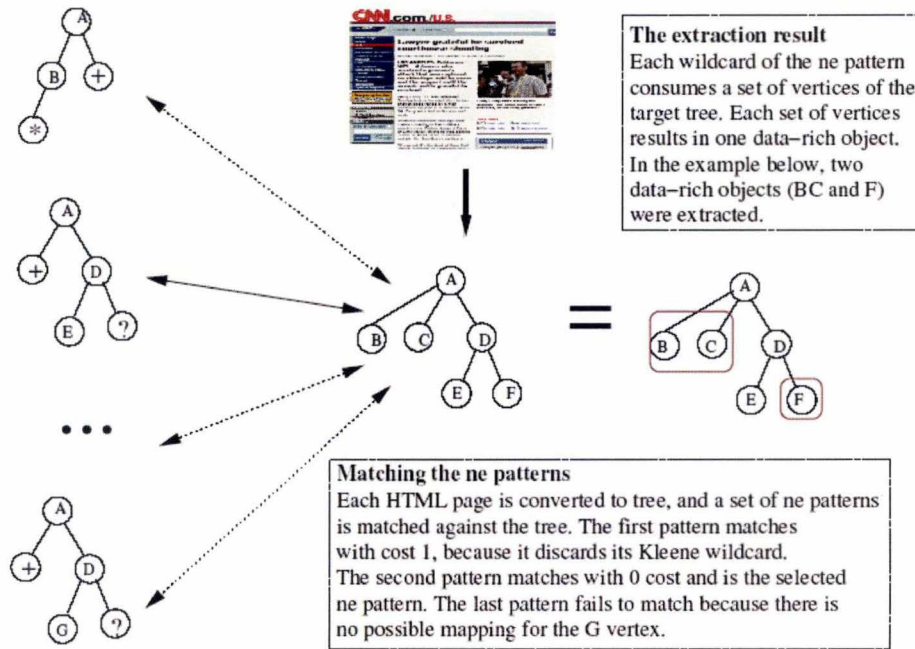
A

B +

*

A

+ D

E ?

...

A

+ D

G ?

CNN.com/U.S.

Lawyer grateful he survived courthouse shooting

A

B C D

E F

=

A

B C D

E F

The extraction result
Each wildcard of the ne pattern consumes a set of vertices of the target tree. Each set of vertices results in one data–rich object. In the example below, two data–rich objects (BC and F) were extracted.

Matching the ne patterns
Each HTML page is converted to tree, and a set of ne patterns is matched against the tree. The first pattern matches with cost 1, because it discards its Kleene wildcard. The second pattern matches with 0 cost and is the selected ne pattern. The last pattern fails to match because there is no possible mapping for the G vertex.